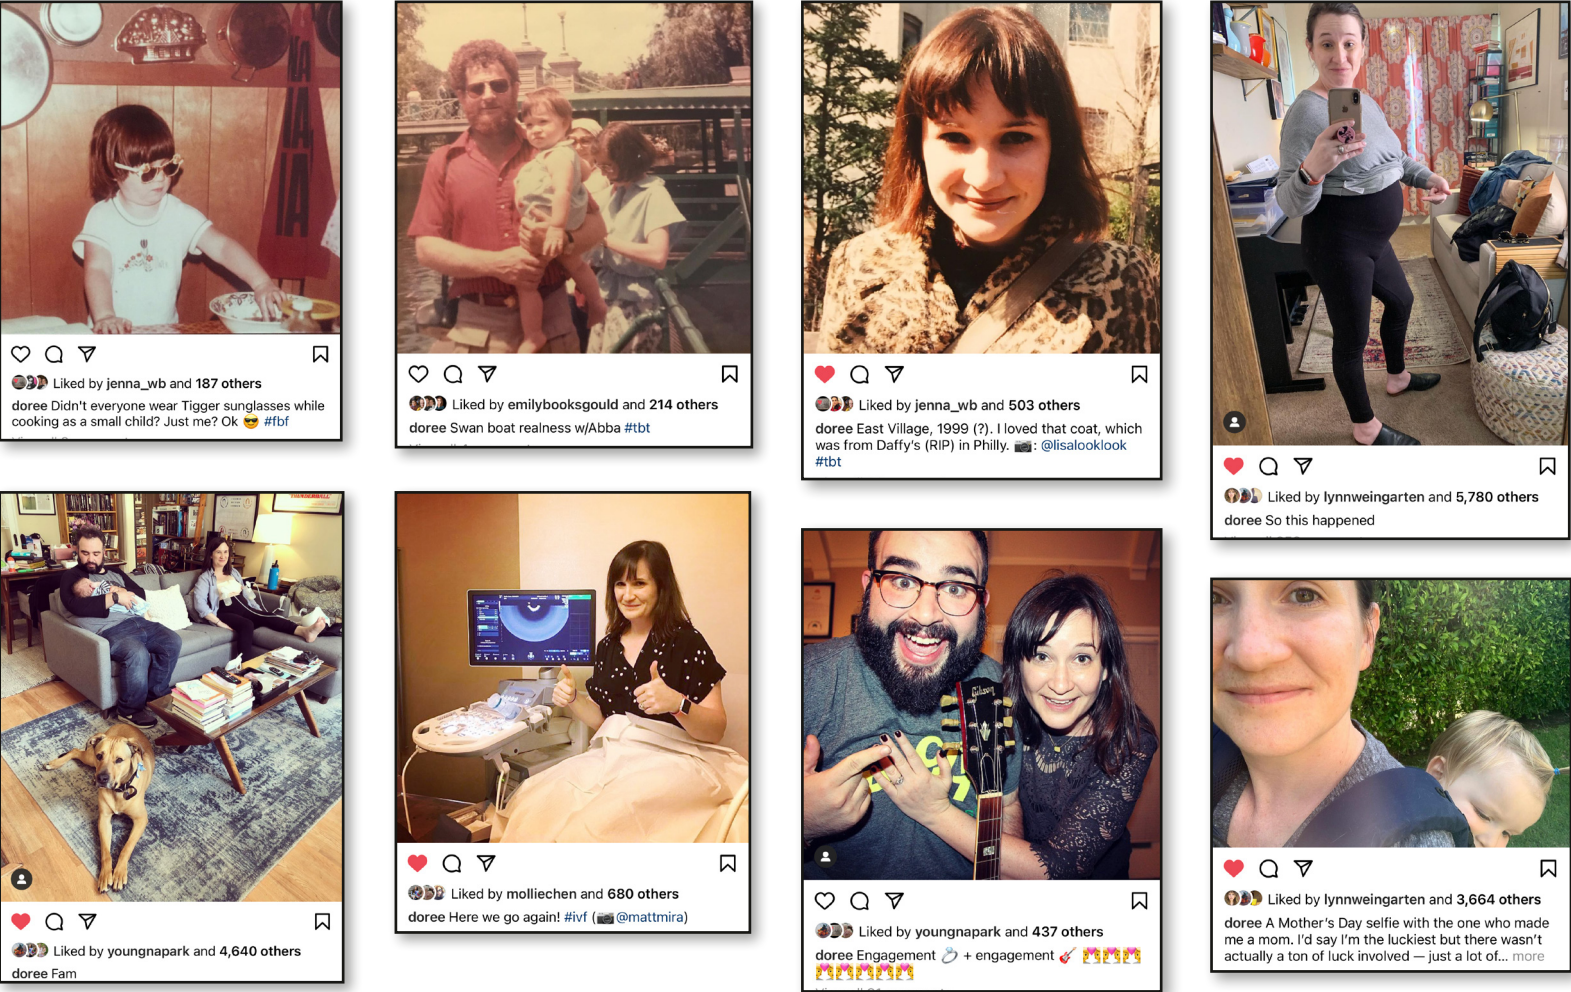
Liked by jenna_wb and 187 others
doree Didn't everyone wear Tigger sunglasses while cooking as a small child? Just me? Ok 😎 #fbf

Liked by emilybooksgould and 214 others
doree Swan boat realness w/Abba #tbt

Liked by jenna_wb and 503 others
doree East Village, 1999 (?). I loved that coat, which was from Daffy's (RIP) in Philly. 📷: @lisalooklook #tbt

Liked by lynnweingarten and 5,780 others
doree So this happened

Liked by youngnapark and 4,640 others
doree Fam

Liked by molliechen and 680 others
doree Here we go again! #ivf (📷 @mattmira)

Liked by youngnapark and 437 others
doree Engagement 💍 + engagement 🎸 💏💏💏💏💏💏💏💏

Liked by lynnweingarten and 3,664 others
doree A Mother's Day selfie with the one who made me a mom. I'd say I'm the luckiest but there wasn't actually a ton of luck involved — just a lot of... more